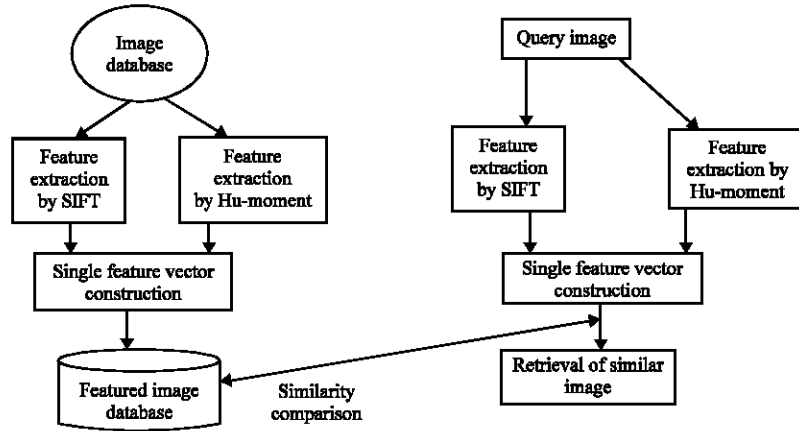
Image database

Feature extraction by SIFT

Feature extraction by Hu-moment

Single feature vector construction

Featured image database

Query image

Feature extraction by SIFT

Feature extraction by Hu-moment

Single feature vector construction

Retrieval of similar image

Similarity comparison